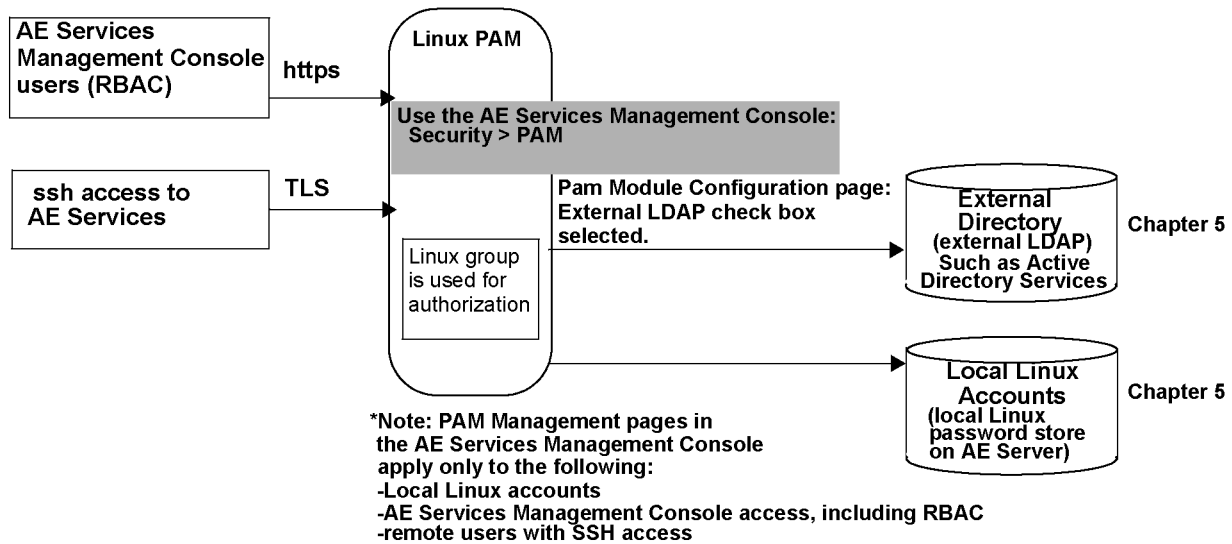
AE Services Management Console users (RBAC)

https

Linux PAM

Use the AE Services Management Console: Security > PAM

ssh access to AE Services

TLS

Pam Module Configuration page: External LDAP check box selected.

Linux group is used for authorization

External Directory (external LDAP) Such as Active Directory Services

Chapter 5

Local Linux Accounts (local Linux password store on AE Server)

Chapter 5

*Note: PAM Management pages in the AE Services Management Console apply only to the following:
-Local Linux accounts
-AE Services Management Console access, including RBAC
-remote users with SSH access